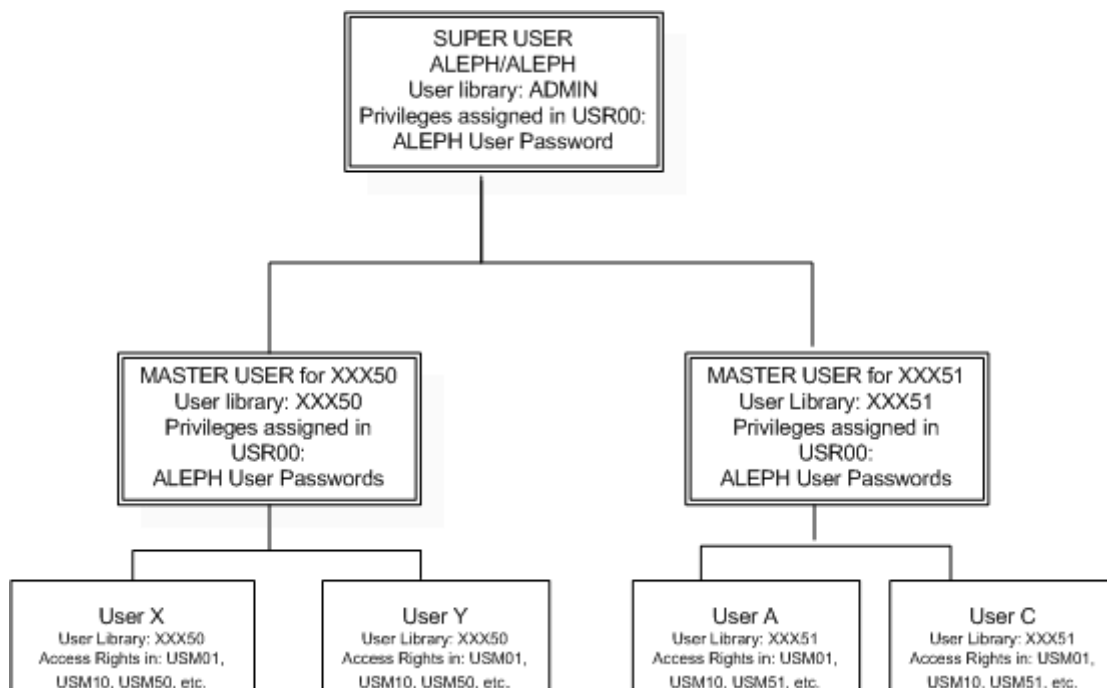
SUPER USER
ALEPH/ALEPH
User library: ADMIN
Privileges assigned in USR00:
ALEPH User Password

MASTER USER for XXX50
User library: XXX50
Privileges assigned in USR00:
ALEPH User Passwords

MASTER USER for XXX51
User Library: XXX51
Privileges assigned in USR00:
ALEPH User Passwords

User X
User Library: XXX50
Access Rights in: USM01, USM10, USM50, etc.

User Y
User Library: XXX50
Access Rights in: USM01, USM10, USM50, etc.

User A
User Library: XXX51
Access Rights in: USM01, USM10, USM51, etc.

User C
User Library: XXX51
Access Rights in: USM01, USM10, USM51, etc.